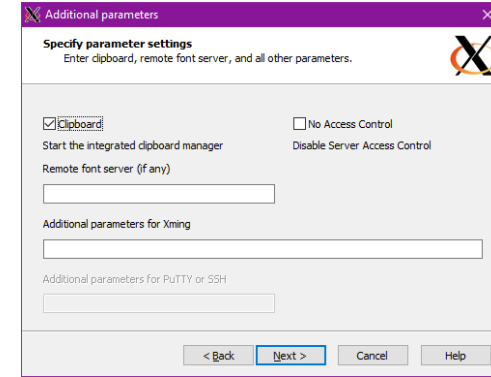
Additional parameters

Specify parameter settings
Enter clipboard, remote font server, and all other parameters.

Clipboard
Start the integrated clipboard manager

No Access Control
Disable Server Access Control

Remote font server (if any)

Additional parameters for Xming

Additional parameters for PuTTY or SSH

< Back
Next >
Cancel
Help